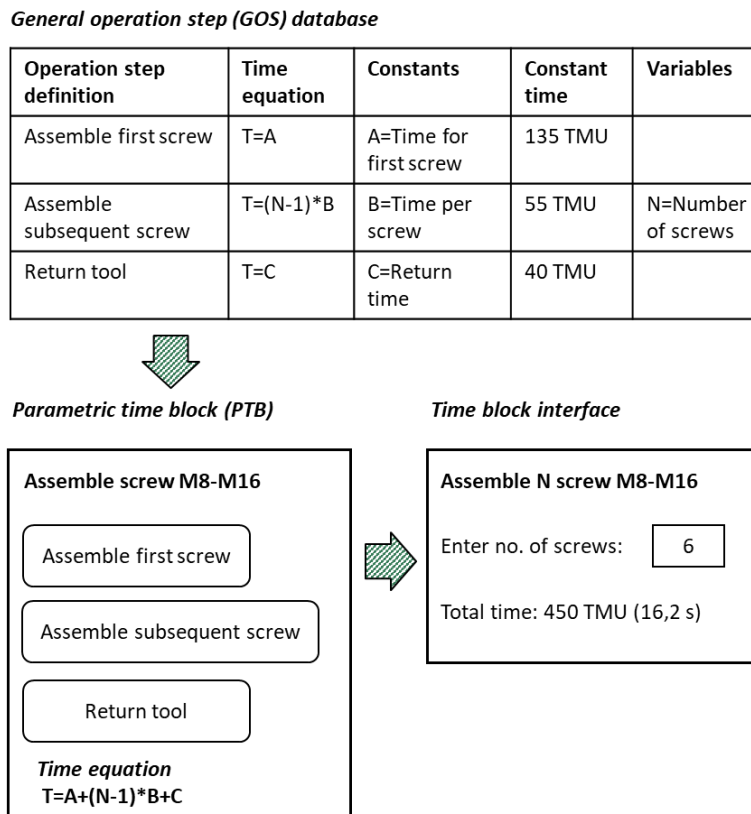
General operation step (GOS) database

| Operation step definition | Time equation | Constants | Constant time | Variables |
|---|---|---|---|---|
| Assemble first screw | T=A | A=Time for first screw | 135 TMU | |
| Assemble subsequent screw | T=(N-1)*B | B=Time per screw | 55 TMU | N=Number of screws |
| Return tool | T=C | C=Return time | 40 TMU | |

Parametric time block (PTB)

Assemble screw M8-M16

Assemble first screw

Assemble subsequent screw

Return tool

Time equation
T=A+(N-1)*B+C

Time block interface

Assemble N screw M8-M16

Enter no. of screws: 6

Total time: 450 TMU (16,2 s)